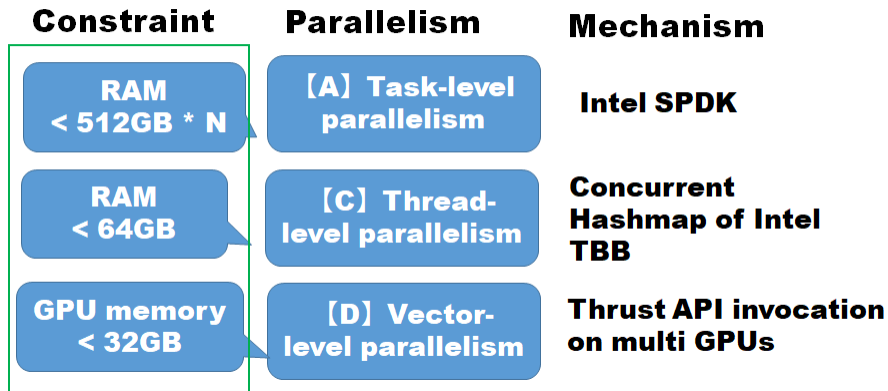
Constraint

RAM < 512GB * N

RAM < 64GB

GPU memory < 32GB

Parallelism

【A】Task-level parallelism

【C】Thread-level parallelism

【D】Vector-level parallelism

Mechanism

Intel SPDK

Concurrent Hashmap of Intel TBB

Thrust API invocation on multi GPUs